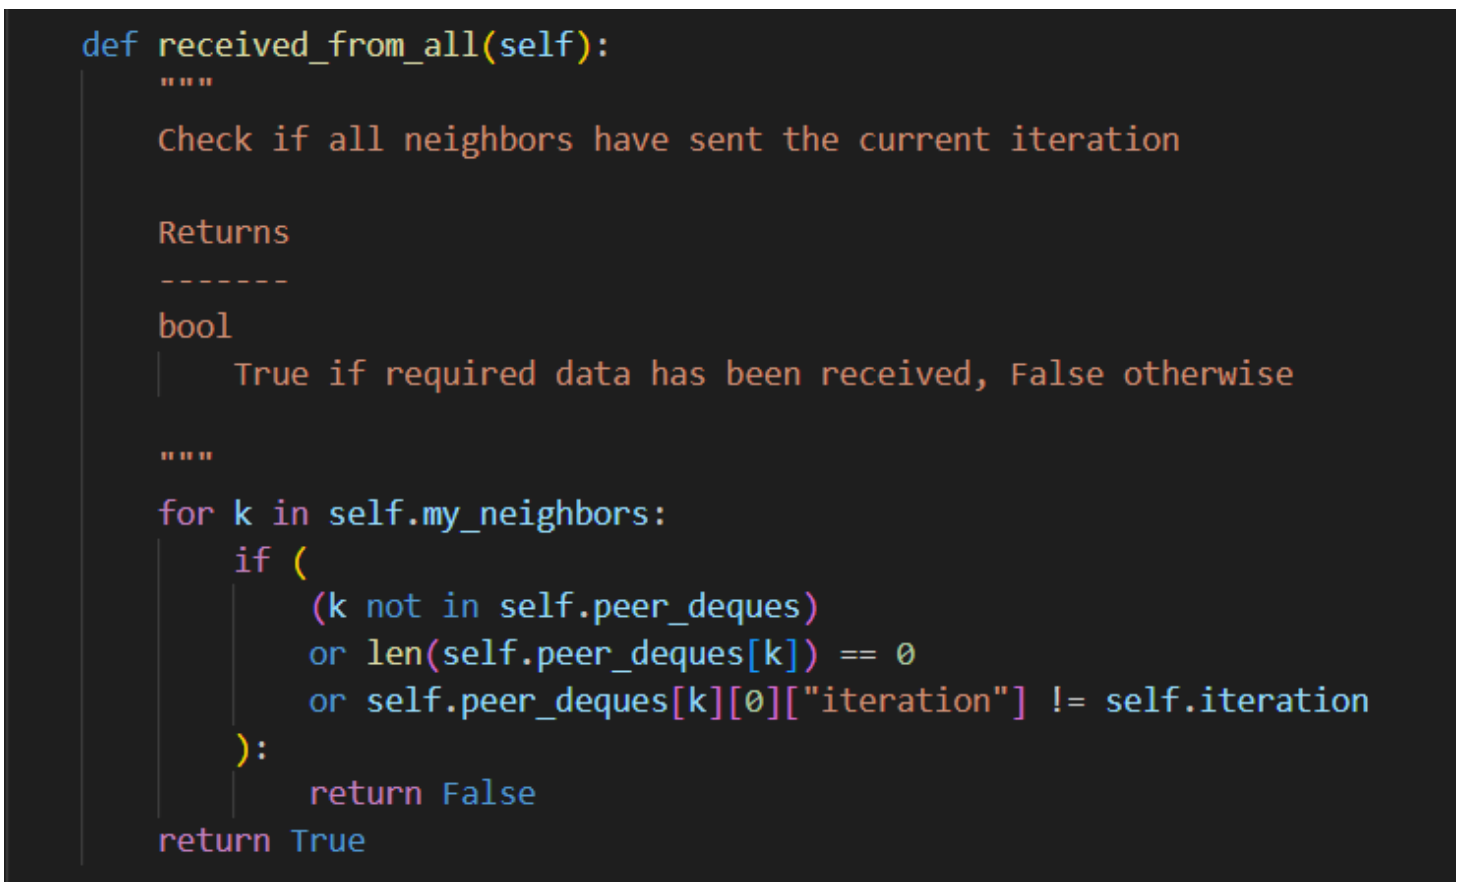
def received_from_all(self):
    """
    Check if all neighbors have sent the current iteration

    Returns
    -------
    bool
        True if required data has been received, False otherwise

    """
    for k in self.my_neighbors:
        if (
            (k not in self.peer_deques)
            or len(self.peer_deques[k]) == 0
            or self.peer_deques[k][0]["iteration"] != self.iteration
        ):
            return False
    return True